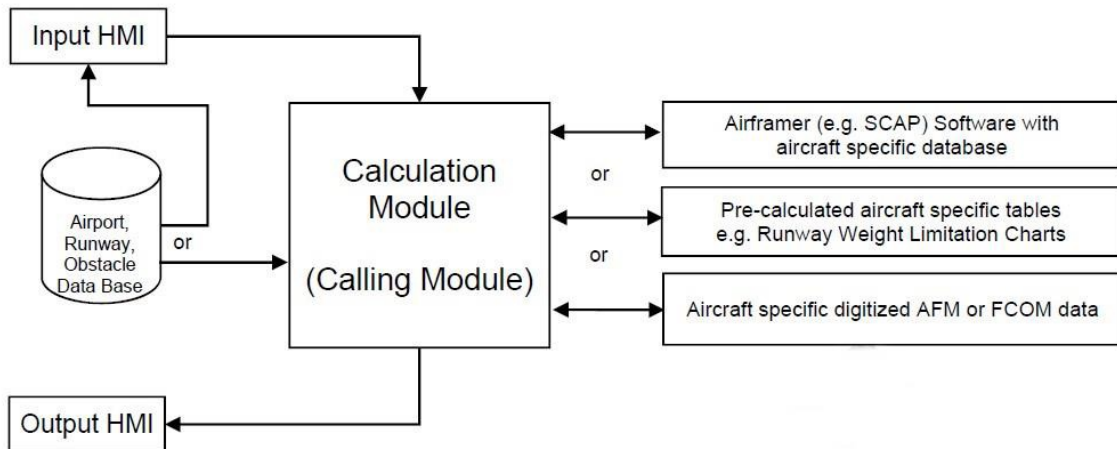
Input HMI

Airport, Runway, Obstacle Data Base

or

Calculation Module

(Calling Module)

Airframer (e.g. SCAP) Software with aircraft specific database

or

Pre-calculated aircraft specific tables e.g. Runway Weight Limitation Charts

or

Aircraft specific digitized AFM or FCOM data

Output HMI